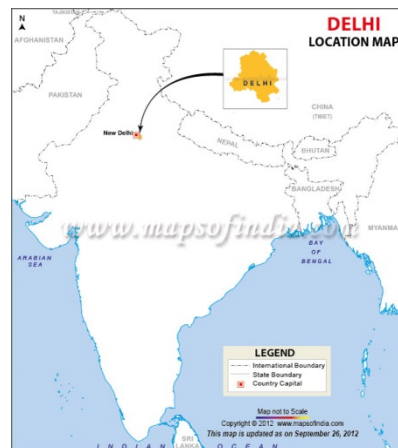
DELHI
LOCATION MAP

N

AFGHANISTAN

PAKISTAN

DELHI

New Delhi

CHINA
(TIBET)

NEPAL

BHUTAN

BANGLADESH

MYANMA

www.mapsofindia.com

ARABIAN
SEA

BAY
OF
BENGAL

LEGEND
International Boundary
State Boundary
Country Capital

Map not to Scale
Copyright © 2012 www.mapsofindia.com
This map is updated as on September 26, 2012

SRI
LANKA

I N D I A N   O C E A N